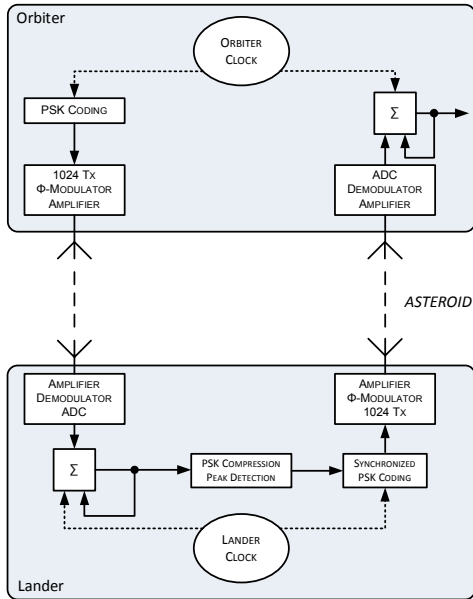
Orbiter

Orbiter Clock

PSK Coding

$\Sigma$

1024 Tx
Φ-Modulator
Amplifier

ADC
Demodulator
Amplifier

ASTEROID

Amplifier
Demodulator
ADC

Amplifier
Φ-Modulator
1024 Tx

$\Sigma$

PSK Compression
Peak Detection

Synchronized
PSK Coding

Lander
Clock

Lander